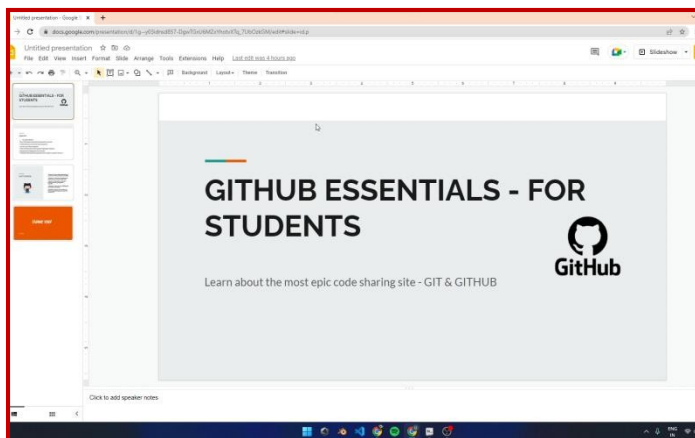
Untitled presentation - Google S ×  +

docs.google.com/presentation/d/1g--yIGIdnx8B57-Dgw7DoXAMZx1PcxhVTq_7UbCbkGM/edit#slide=id.p

Untitled presentation

File Edit View Insert Format Slide Arrange Tools Extensions Help Last edit was 4 hours ago

Slideshow

Background Layout Theme Transition

GITHUB ESSENTIALS - FOR STUDENTS

GITHUB ESSENTIALS - FOR STUDENTS

Learn about the most epic code sharing site - GIT & GITHUB

GitHub

Click to add speaker notes

ENG